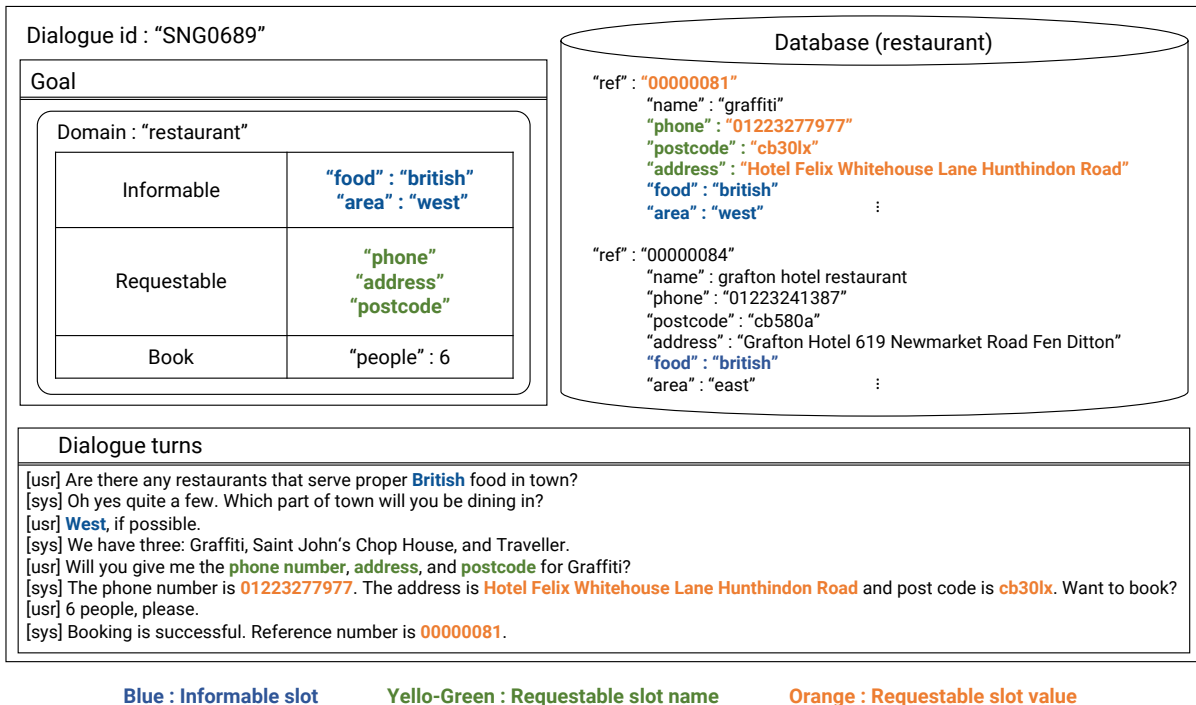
Dialogue id : "SNG0689"

Goal

Domain : "restaurant"

| Informable | "food" : "british" "area" : "west" |
|---|---|
| Requestable | "phone" "address" "postcode" |
| Book | "people" : 6 |

Database (restaurant)

"ref" : "00000081"
"name" : "graffiti"
"phone" : "01223277977"
"postcode" : "cb30lx"
"address" : "Hotel Felix Whitehouse Lane Hunthindon Road"
"food" : "british"
"area" : "west"
⋮

"ref" : "00000084"
"name" : grafton hotel restaurant
"phone" : "01223241387"
"postcode" : "cb580a"
"address" : "Grafton Hotel 619 Newmarket Road Fen Ditton"
"food" : "british"
"area" : "east"
⋮

Dialogue turns

[usr] Are there any restaurants that serve proper British food in town?
[sys] Oh yes quite a few. Which part of town will you be dining in?
[usr] West, if possible.
[sys] We have three: Graffiti, Saint John's Chop House, and Traveller.
[usr] Will you give me the phone number, address, and postcode for Graffiti?
[sys] The phone number is 01223277977. The address is Hotel Felix Whitehouse Lane Hunthindon Road and post code is cb30lx. Want to book?
[usr] 6 people, please.
[sys] Booking is successful. Reference number is 00000081.

Blue : Informable slot Yello-Green : Requestable slot name Orange : Requestable slot value